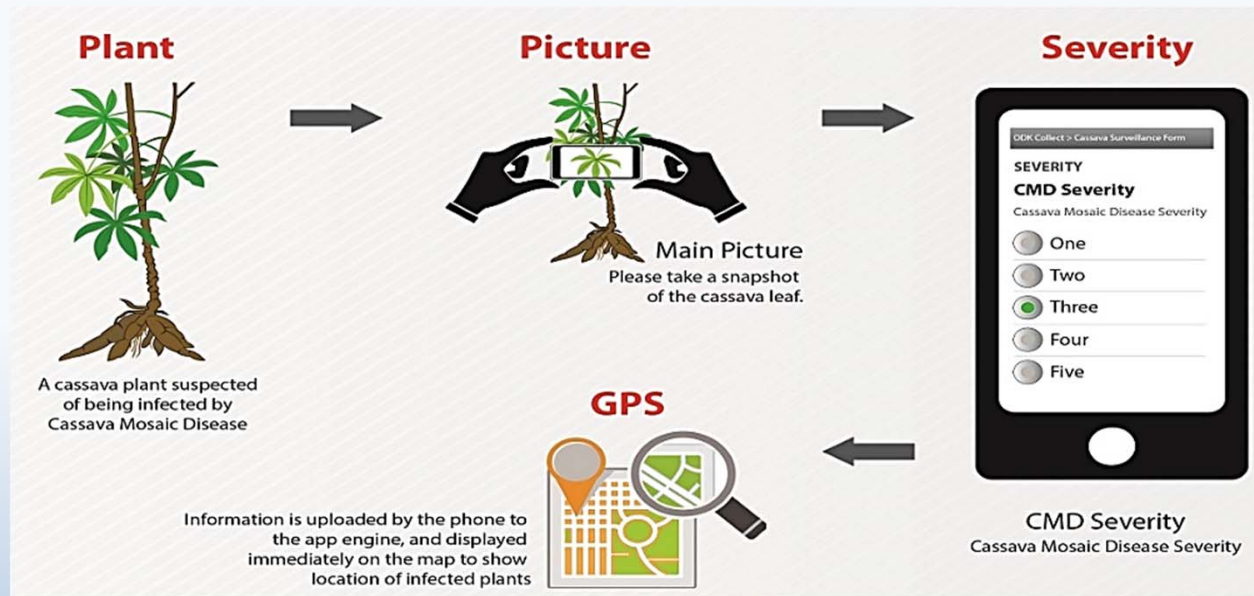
Plant

A cassava plant suspected of being infected by Cassava Mosaic Disease

Picture

Main Picture
Please take a snapshot of the cassava leaf.

Severity

ODK Collect > Cassava Surveillance Form
SEVERITY
CMD Severity
Cassava Mosaic Disease Severity
One
Two
Three
Four
Five

CMD Severity
Cassava Mosaic Disease Severity

GPS

Information is uploaded by the phone to the app engine, and displayed immediately on the map to show location of infected plants